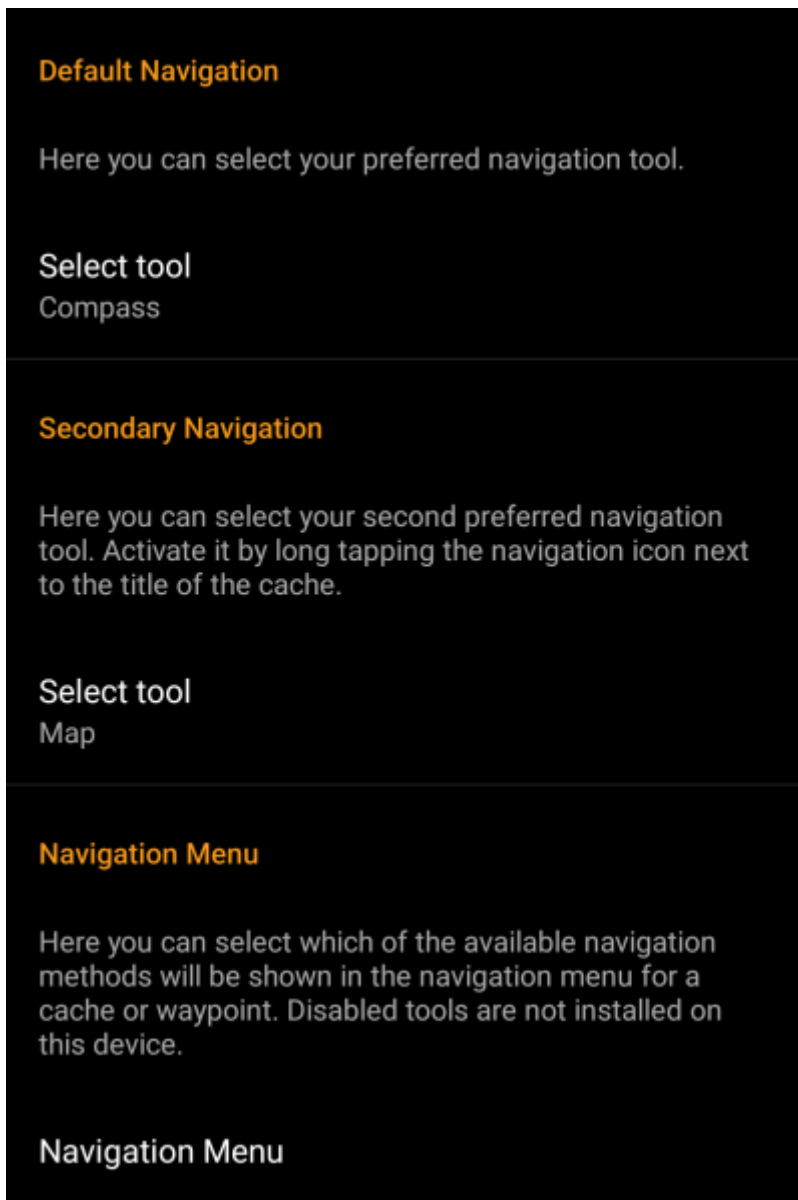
Default Navigation

Here you can select your preferred navigation tool.

Select tool
Compass

Secondary Navigation

Here you can select your second preferred navigation tool. Activate it by long tapping the navigation icon next to the title of the cache.

Select tool
Map

Navigation Menu

Here you can select which of the available navigation methods will be shown in the navigation menu for a cache or waypoint. Disabled tools are not installed on this device.

Navigation Menu